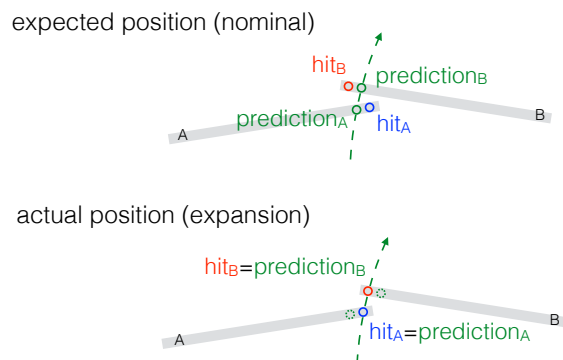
expected position (nominal)

$\text{hit}_B$

$\text{prediction}_B$

$\text{prediction}_A$

$\text{hit}_A$

A

B

actual position (expansion)

$\text{hit}_B=\text{prediction}_B$

$\text{hit}_A=\text{prediction}_A$

A

B